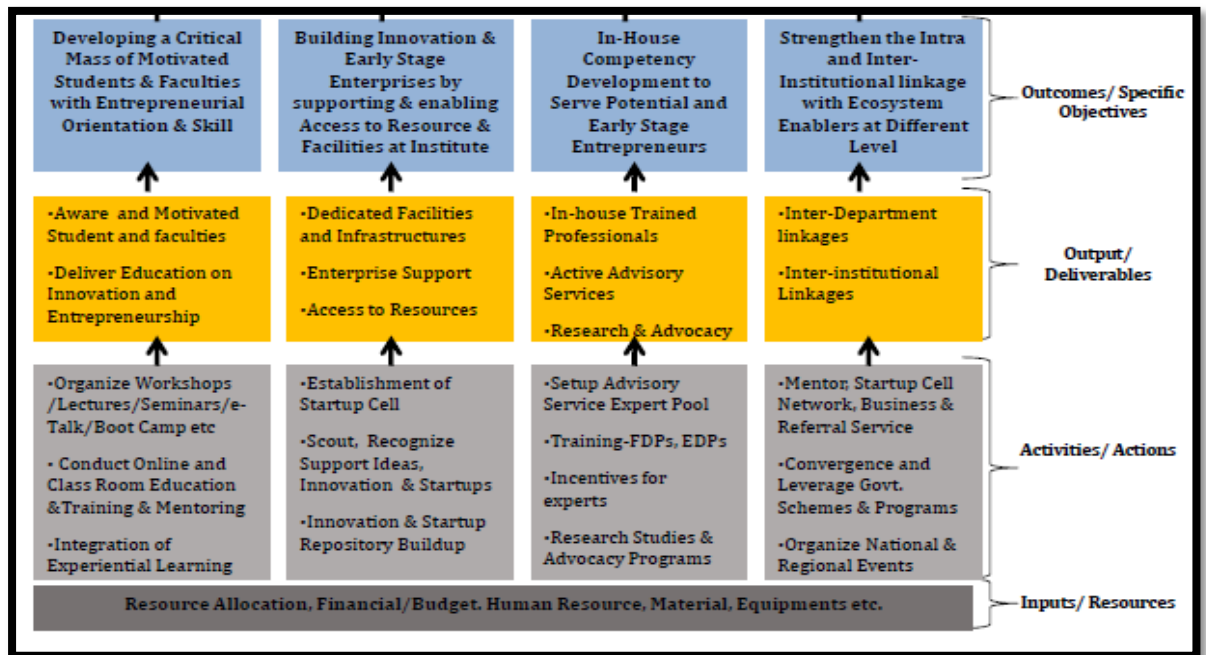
Developing a Critical Mass of Motivated Students & Faculties with Entrepreneurial Orientation & Skill

Building Innovation & Early Stage Enterprises by supporting & enabling Access to Resource & Facilities at Institute

In-House Competency Development to Serve Potential and Early Stage Entrepreneurs

Strengthen the Intra and Inter-Institutional linkage with Ecosystem Enablers at Different Level

Outcomes/ Specific Objectives

•Aware and Motivated Student and faculties

•Deliver Education on Innovation and Entrepreneurship

•Dedicated Facilities and Infrastructures

•Enterprise Support

•Access to Resources

•In-house Trained Professionals

•Active Advisory Services

•Research & Advocacy

•Inter-Department linkages

•Inter-institutional Linkages

Output/ Deliverables

•Organize Workshops /Lectures/Seminars/e-Talk/Boot Camp etc

• Conduct Online and Class Room Education &Training & Mentoring

•Integration of Experiential Learning

•Establishment of Startup Cell

•Scout, Recognize Support Ideas, Innovation & Startups

•Innovation & Startup Repository Buildup

•Setup Advisory Service Expert Pool

•Training-FDPs, EDPs

•Incentives for experts

•Research Studies & Advocacy Programs

•Mentor, Startup Cell Network, Business & Referral Service

•Convergence and Leverage Govt. Schemes & Programs

•Organize National & Regional Events

Activities/ Actions

Resource Allocation, Financial/Budget. Human Resource, Material, Equipments etc.

Inputs/ Resources